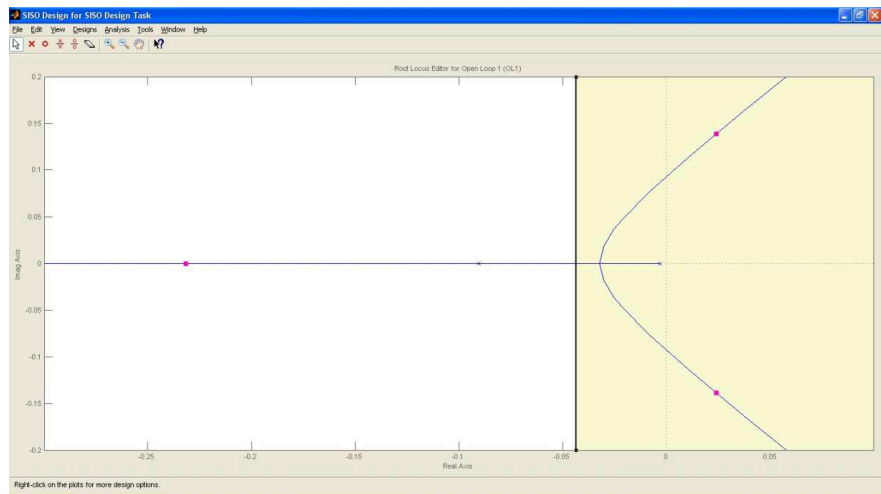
SISO Design for SISO Design Task

File Edit View Designs Analysis Tools Window Help

Root Locus Editor for Open Loop 1 (OL1)

0.2
0.15
0.1
0.05
0
-0.05
-0.1
-0.15
-0.2

Imag Axis

-0.25 -0.2 -0.15 -0.1 -0.05 0 0.05

Real Axis

Right-click on the plots for more design options.